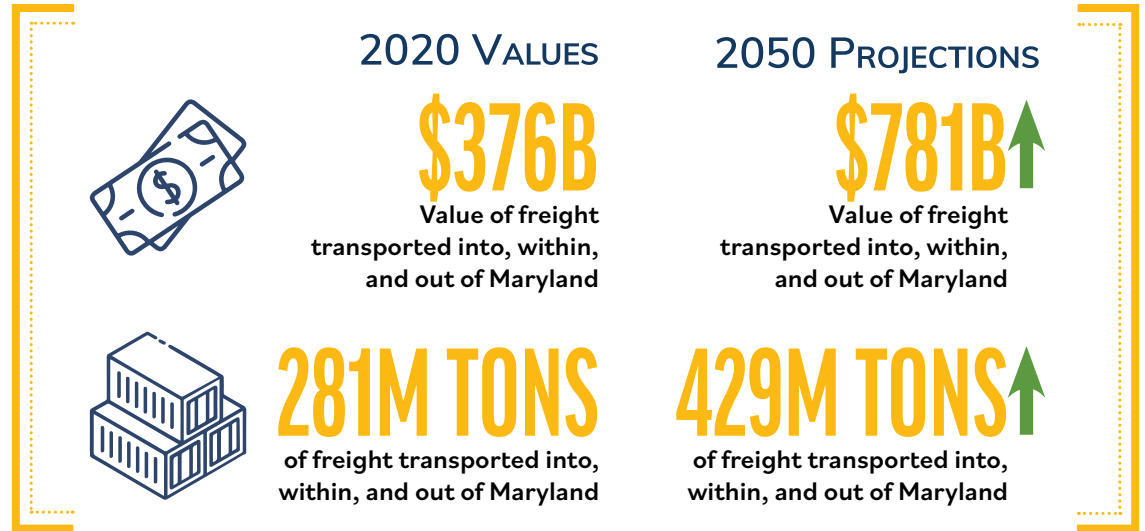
2020 Values

2050 Projections

$376B
Value of freight transported into, within, and out of Maryland

$781B
Value of freight transported into, within, and out of Maryland

281M TONS
of freight transported into, within, and out of Maryland

429M TONS
of freight transported into, within, and out of Maryland